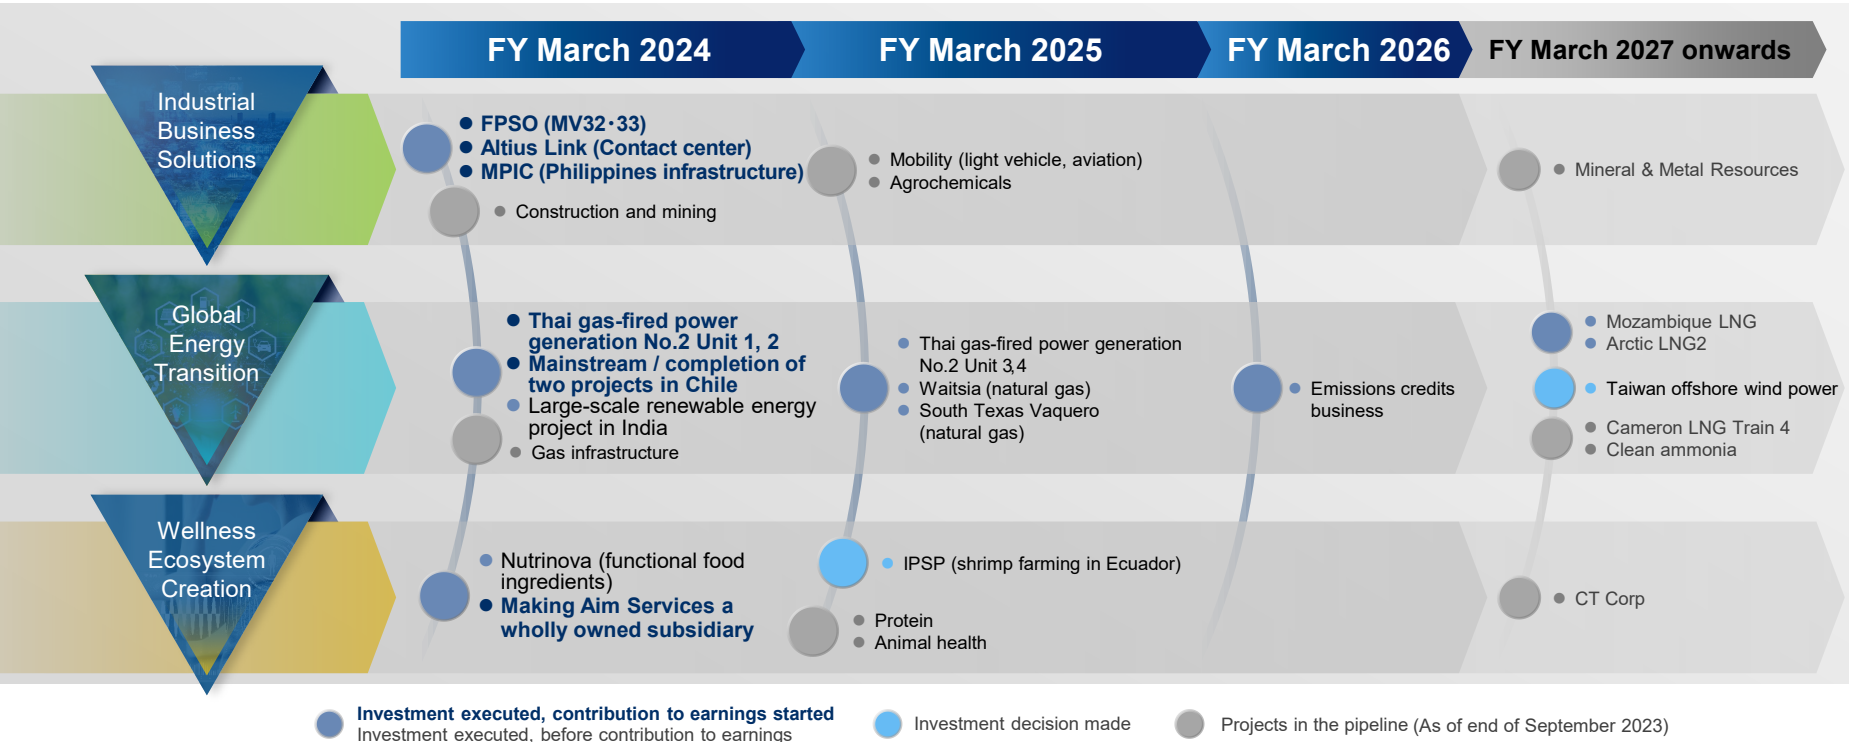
FY March 2024

FY March 2025

FY March 2026

FY March 2027 onwards

Industrial Business Solutions

FPSO (MV32·33)
Altius Link (Contact center)
MPIC (Philippines infrastructure)
Construction and mining

Mobility (light vehicle, aviation)
Agrochemicals

Mineral & Metal Resources

Global Energy Transition

Thai gas-fired power generation No.2 Unit 1, 2
Mainstream / completion of two projects in Chile
Large-scale renewable energy project in India
Gas infrastructure

Thai gas-fired power generation No.2 Unit 3,4
Waitsia (natural gas)
South Texas Vaquero (natural gas)

Emissions credits business

Mozambique LNG
Arctic LNG2
Taiwan offshore wind power
Cameron LNG Train 4
Clean ammonia

Wellness Ecosystem Creation

Nutrinova (functional food ingredients)
Making Aim Services a wholly owned subsidiary

IPSP (shrimp farming in Ecuador)
Protein
Animal health

CT Corp

Investment executed, contribution to earnings started
Investment executed, before contribution to earnings

Investment decision made

Projects in the pipeline (As of end of September 2023)